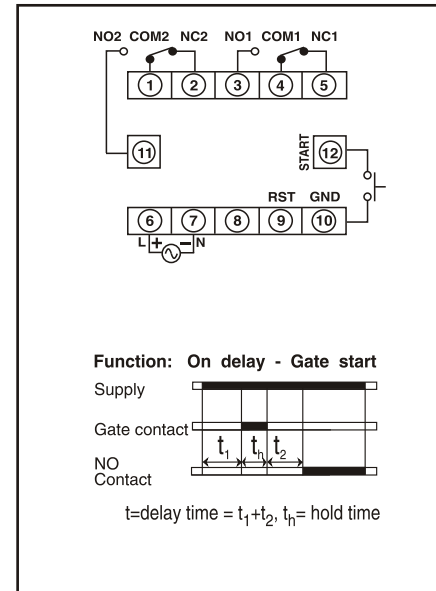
NO2 COM2 NC2 NO1 COM1 NC1

1 2 3 4 5

11

START 12

RST GND

6 7 8 9 10

L + ~ − N

Function: On delay - Gate start

Supply

Gate contact

$t_1$ $t_h$ $t_2$

NO Contact

t=delay time = $t_1+t_2$, $t_h$= hold time